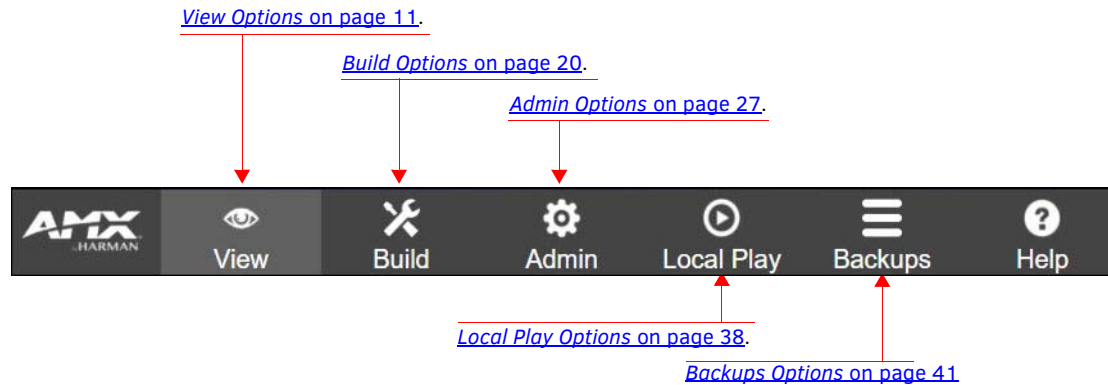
View Options on page 11.

Build Options on page 20.

Admin Options on page 27.

AMX by HARMAN

View

Build

Admin

Local Play

Backups

Help

Local Play Options on page 38.

Backups Options on page 41